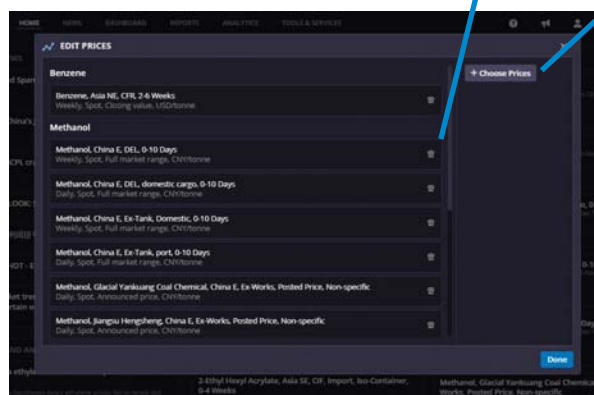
HOME NEWS DASHBOARD REPORTS ANALYTICS TOOLS & SERVICES

EDIT PRICES

Benzene

Benzene, Asia NE, CFR, 2-6 Weeks
Weekly, Spot, Closing value, USD/tonne

Methanol

Methanol, China E, DEL, 0-10 Days
Weekly, Spot, Full market range, CNY/tonne

Methanol, China E, DEL, domestic cargo, 0-10 Days
Daily, Spot, Full market range, CNY/tonne

Methanol, China E, Ex-Tank, Domestic, 0-10 Days
Daily, Spot, Full market range, CNY/tonne

Methanol, China E, Ex-Tank, port, 0-10 Days
Daily, Spot, Full market range, CNY/tonne

Methanol, Glacial Yankuang Coal Chemical, China E, Ex-Works, Posted Price, Non-specific
Daily, Spot, Announced price, CNY/tonne

Methanol, Jiangsu Hengsheng, China E, Ex-Works, Posted Price, Non-specific
Daily, Spot, Announced price, CNY/tonne

+ Choose Prices

Done

2-Ethyl Hexyl Acrylate, Asia SE, CIF, Import, Iso-Container, 0-4 Weeks

Methanol, Glacial Yankuang Coal Chemica Works, Posted Price, Non-specific